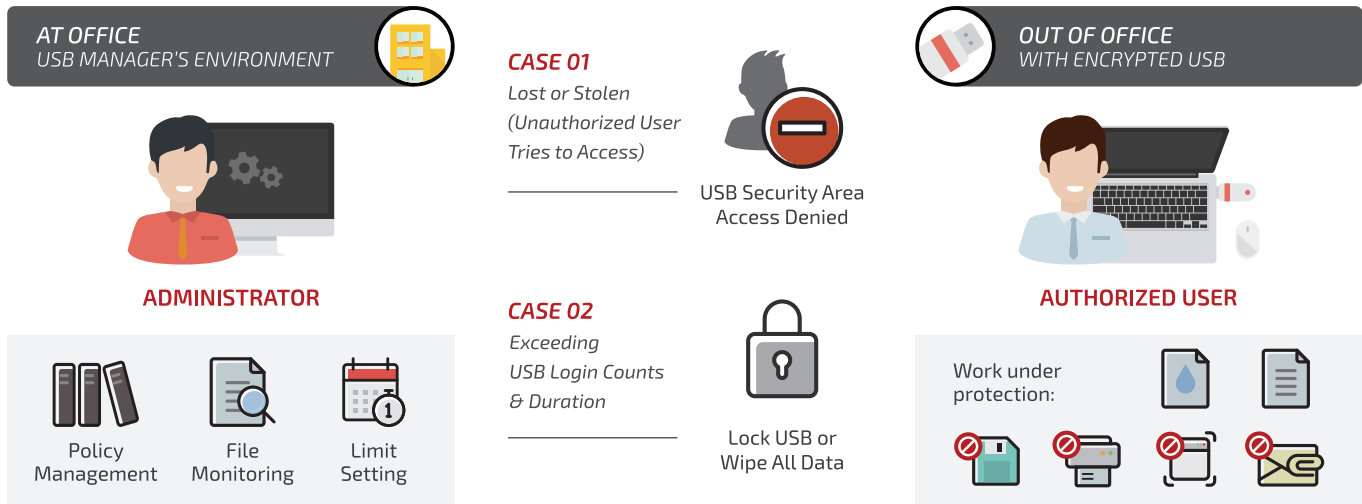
AT OFFICE
USB MANAGER'S ENVIRONMENT

ADMINISTRATOR

Policy Management

File Monitoring

Limit Setting

CASE 01
Lost or Stolen (Unauthorized User Tries to Access)

USB Security Area Access Denied

CASE 02
Exceeding USB Login Counts & Duration

Lock USB or Wipe All Data

OUT OF OFFICE
WITH ENCRYPTED USB

AUTHORIZED USER

Work under protection: